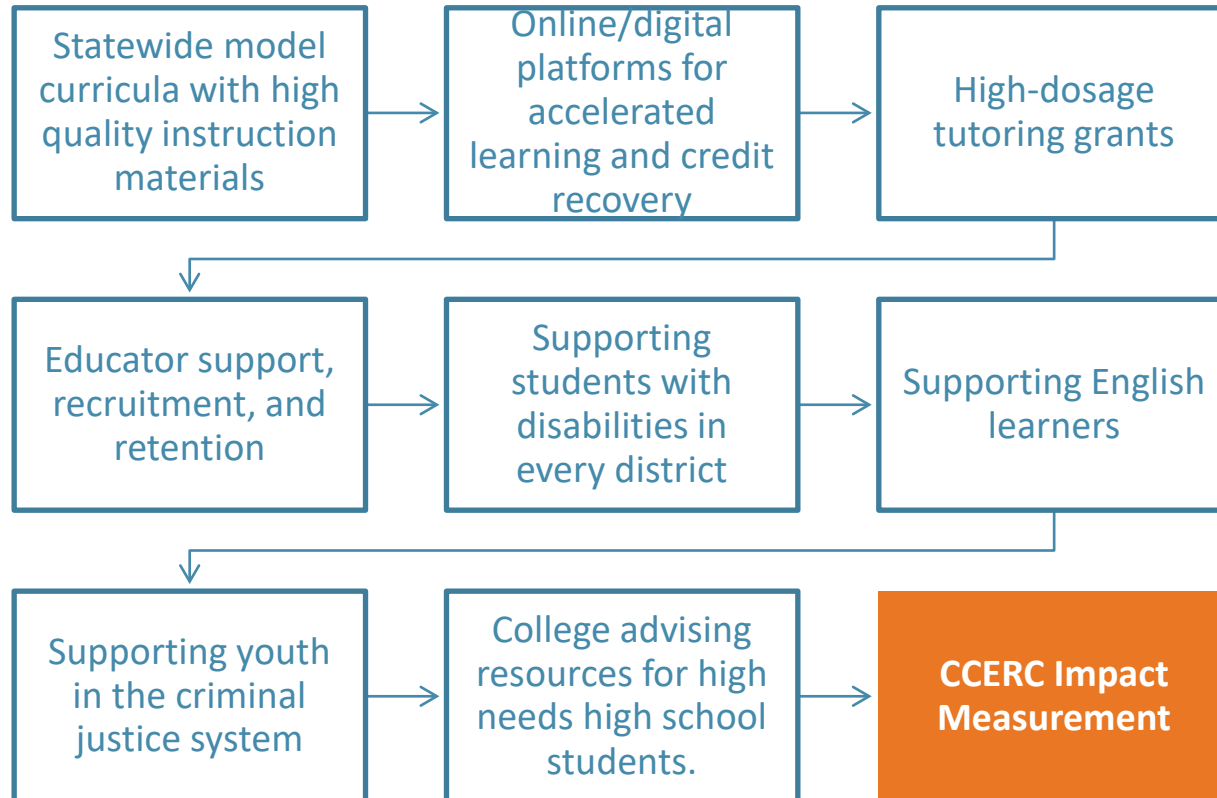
Statewide model curricula with high quality instruction materials

Online/digital platforms for accelerated learning and credit recovery

High-dosage tutoring grants

Educator support, recruitment, and retention

Supporting students with disabilities in every district

Supporting English learners

Supporting youth in the criminal justice system

College advising resources for high needs high school students.

CCERC Impact Measurement